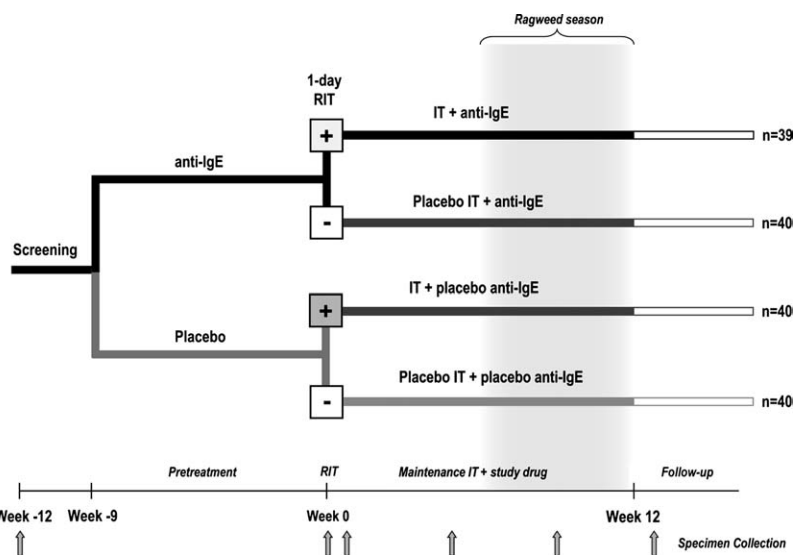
Ragweed season

1-day RIT

+

IT + anti-IgE

n=39

anti-IgE

-

Placebo IT + anti-IgE

n=40

Screening

+

IT + placebo anti-IgE

n=40

Placebo

-

Placebo IT + placebo anti-IgE

n=40

Pretreatment

RIT

Maintenance IT + study drug

Follow-up

Week -12

Week -9

Week 0

Week 12

Specimen Collection